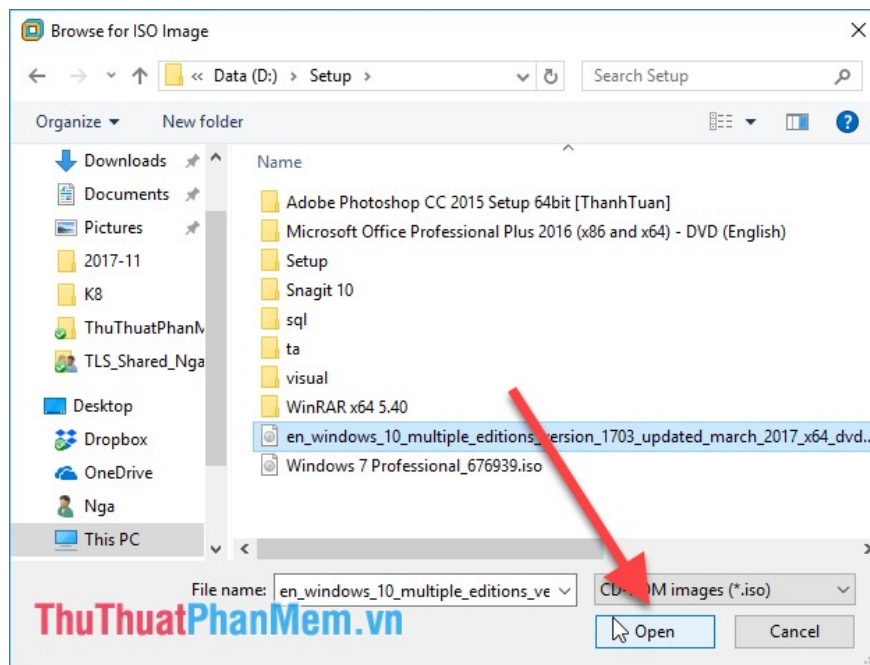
Browse for ISO Image

« Data (D:) › Setup ›

Search Setup

Organize ▾ New folder

Downloads
Documents
Pictures
2017-11
K8
ThuThuatPhanM
TLS_Shared_Nga
Desktop
Dropbox
OneDrive
Nga
This PC

Name

Adobe Photoshop CC 2015 Setup 64bit [ThanhTuan]
Microsoft Office Professional Plus 2016 (x86 and x64) - DVD (English)
Setup
Snagit 10
sql
ta
visual
WinRAR x64 5.40
en_windows_10_multiple_editions_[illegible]ersion_1703_updated_march_2017_x64_dvd...
Windows 7 Professional_676939.iso

File name: en_windows_10_multiple_editions_ve

CD-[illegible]OM images (*.iso)

Open Cancel

ThuThuatPhanMem.vn